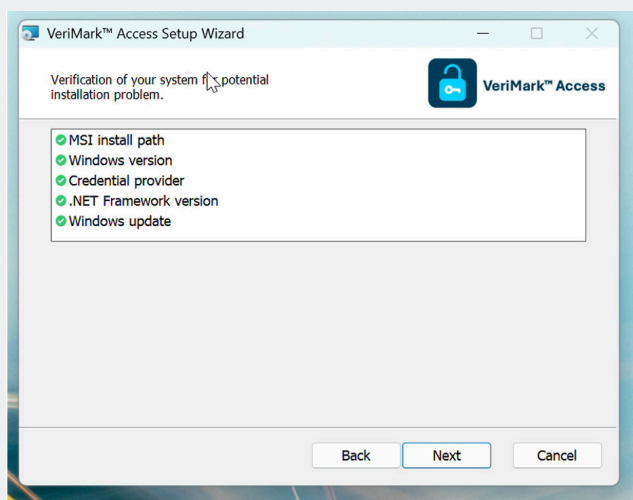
VeriMark™ Access Setup Wizard

Verification of your system f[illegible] potential installation problem.

VeriMark™ Access

MSI install path
Windows version
Credential provider
.NET Framework version
Windows update

Back
Next
Cancel